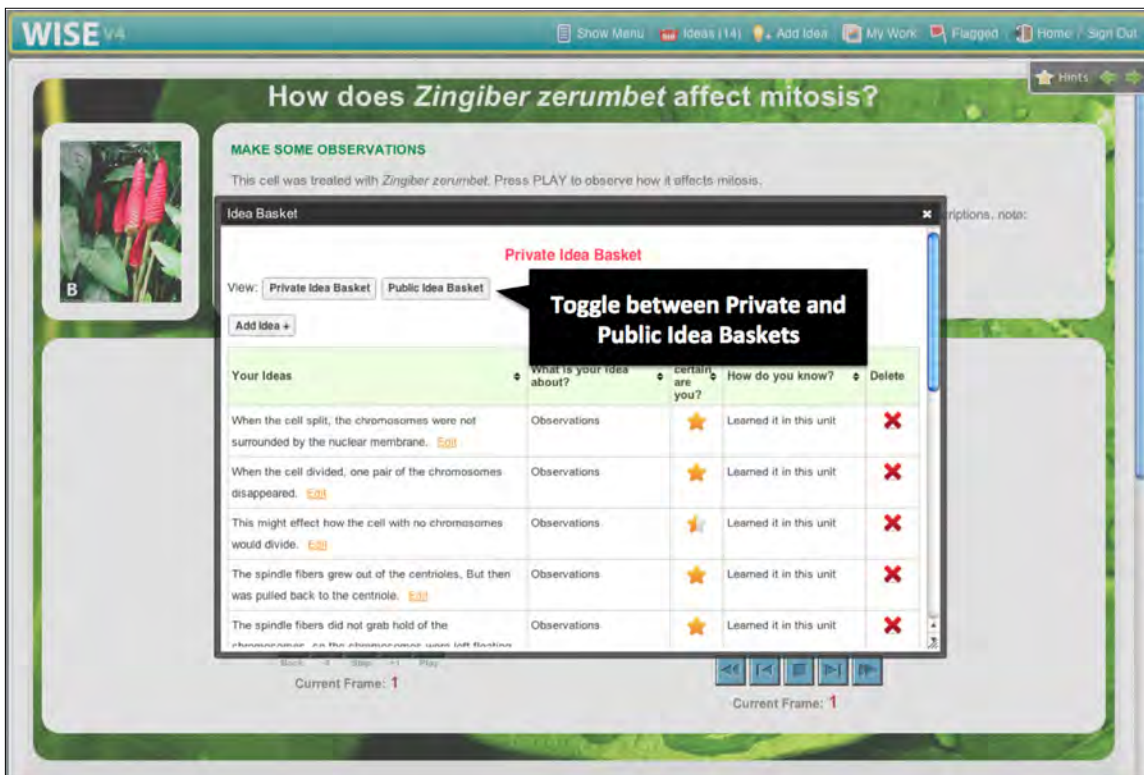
WISE V4

Show Menu | Ideas (14) | Add Idea | My Work | Flagged | Home / Sign Out

Hints

How does *Zingiber zerumbet* affect mitosis?

B

MAKE SOME OBSERVATIONS

This cell was treated with *Zingiber zerumbet*. Press PLAY to observe how it affects mitosis.

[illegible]riptions, note:

Idea Basket

Private Idea Basket

View: Private Idea Basket | Public Idea Basket

Toggle between Private and Public Idea Baskets

Add Idea +

| Your Ideas | What is your idea about? | certain are you? | How do you know? | Delete |
|---|---|---|---|---|
| When the cell split, the chromosomes were not surrounded by the nuclear membrane. Edit | Observations | | Learned it in this unit | |
| When the cell divided, one pair of the chromosomes disappeared. Edit | Observations | | Learned it in this unit | |
| This might effect how the cell with no chromosomes would divide. Edit | Observations | | Learned it in this unit | |
| The spindle fibers grew out of the centrioles, But then was pulled back to the centriole. Edit | Observations | | Learned it in this unit | |
| The spindle fibers did not grab hold of the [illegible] | Observations | | Learned it in this unit | |

Back -1 Stop +1 Play

Current Frame: 1

Current Frame: 1